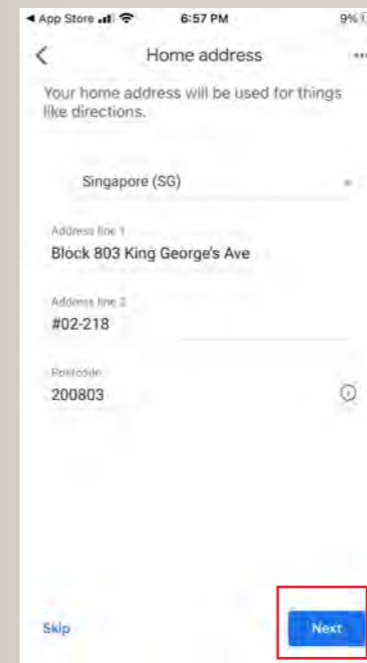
◂ App Store 6:57 PM 9%

<

Home address

...

Your home address will be used for things like directions.

Singapore (SG)

Address line 1
Block 803 King George's Ave

Address line 2
#02-218

Postcode
200803

Skip

Next